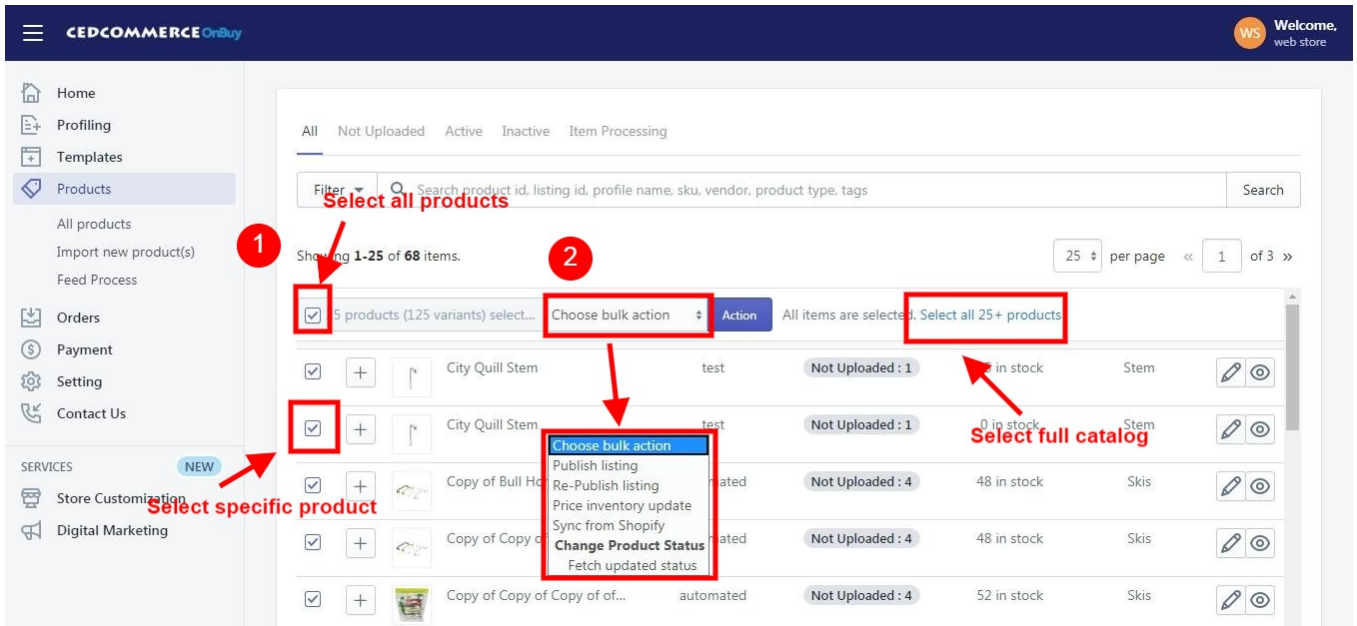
CEDCOMMERCE OnBuy

WS Welcome, web store

Home
Profiling
Templates
Products
All products
Import new product(s)
Feed Process
Orders
Payment
Setting
Contact Us

SERVICES NEW
Store Customization
Digital Marketing

All Not Uploaded Active Inactive Item Processing

Filter Search product id, listing id, profile name, sku, vendor, product type, tags Search

Select all products

1

Sho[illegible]ng 1-25 of 68 items.

2

25 per page « 1 of 3 »

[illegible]5 products (125 variants) select... Choose bulk action Action All items are selected. Select all 25+ products

| | | | City Quill Stem | test | Not Uploaded : 1 | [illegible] in stock | Stem |
|---|---|---|---|---|---|---|---|
| | | | City Quill Stem | test | Not Uploaded : 1 | 0 in stock | Stem |
| | | | Copy of Bull Ho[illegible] | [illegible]ated | Not Uploaded : 4 | 48 in stock | Skis |
| | | | Copy of Copy o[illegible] | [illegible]ated | Not Uploaded : 4 | 48 in stock | Skis |
| | | | Copy of Copy of Copy of of... | automated | Not Uploaded : 4 | 52 in stock | Skis |

Choose bulk action
Publish listing
Re-Publish listing
Price inventory update
Sync from Shopify
Change Product Status
Fetch updated status

Select full catalog

Select specific product